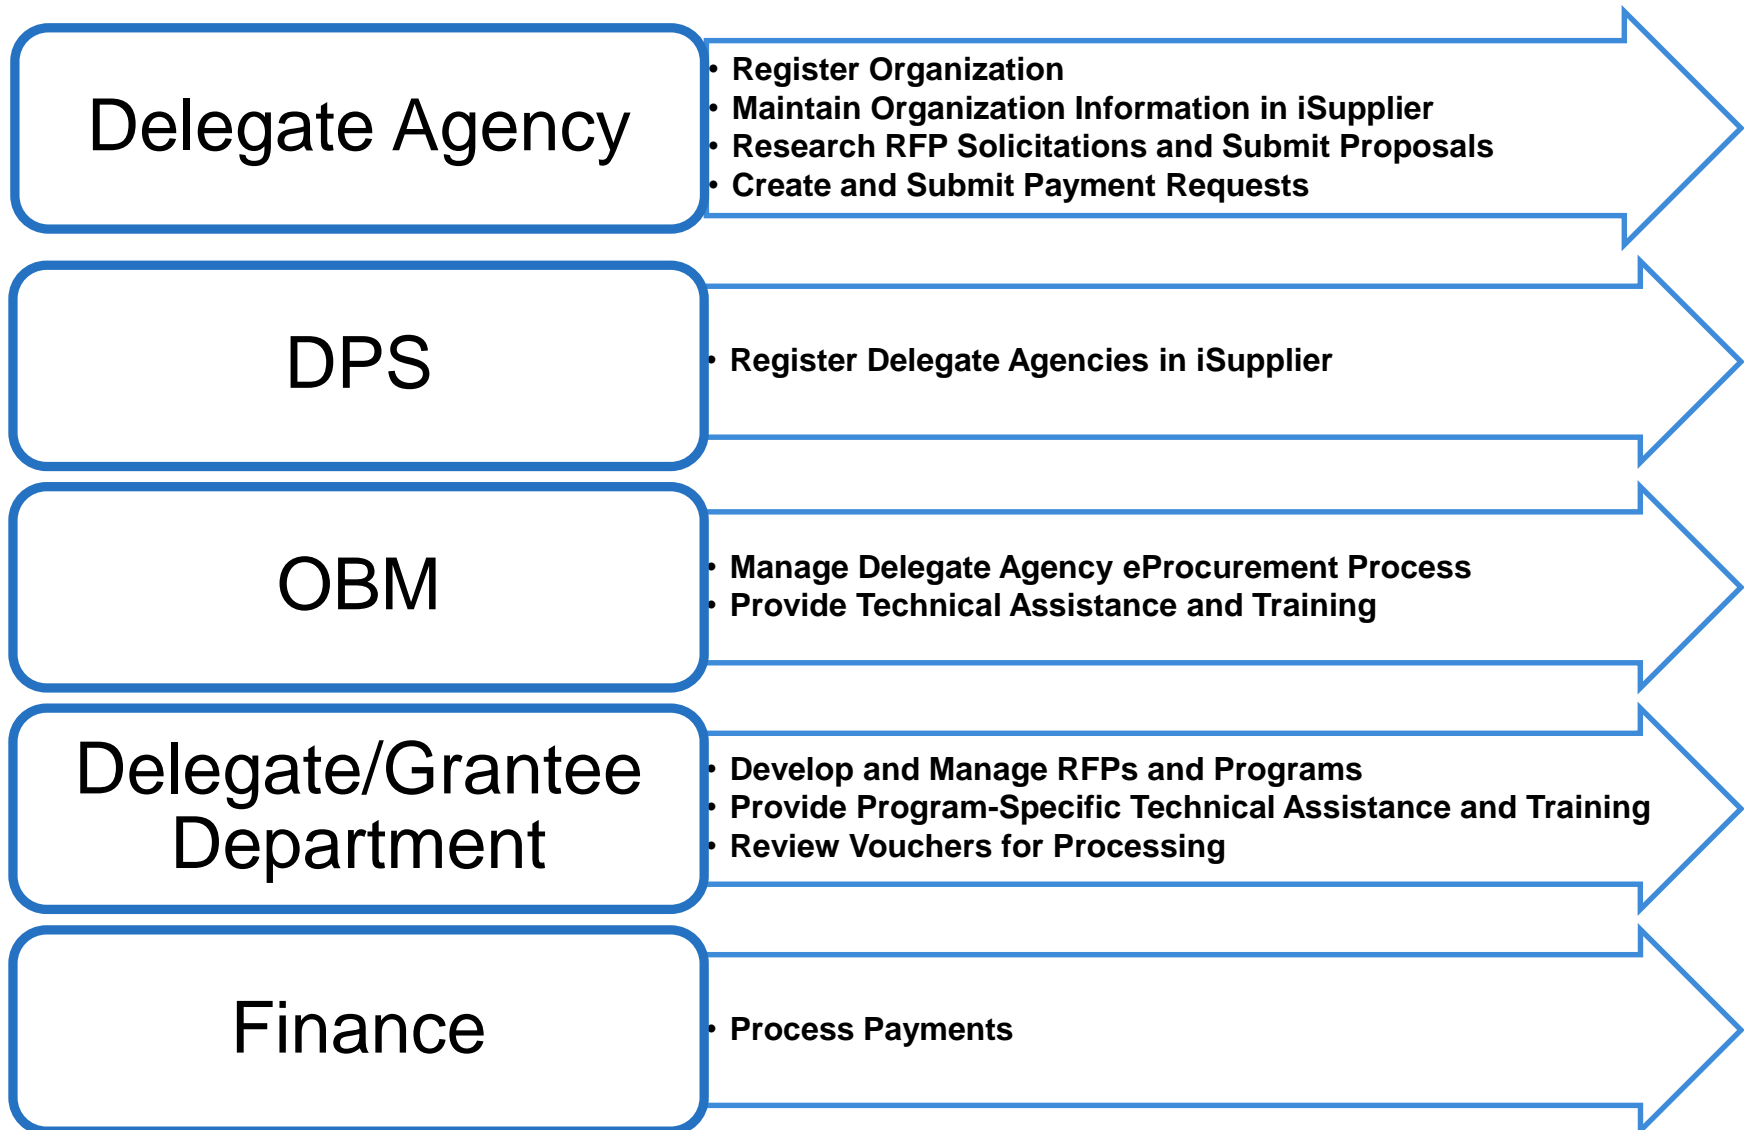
Delegate Agency

- Register Organization
- Maintain Organization Information in iSupplier
- Research RFP Solicitations and Submit Proposals
- Create and Submit Payment Requests

DPS

- Register Delegate Agencies in iSupplier

OBM

- Manage Delegate Agency eProcurement Process
- Provide Technical Assistance and Training

Delegate/Grantee Department

- Develop and Manage RFPs and Programs
- Provide Program-Specific Technical Assistance and Training
- Review Vouchers for Processing

Finance

- Process Payments